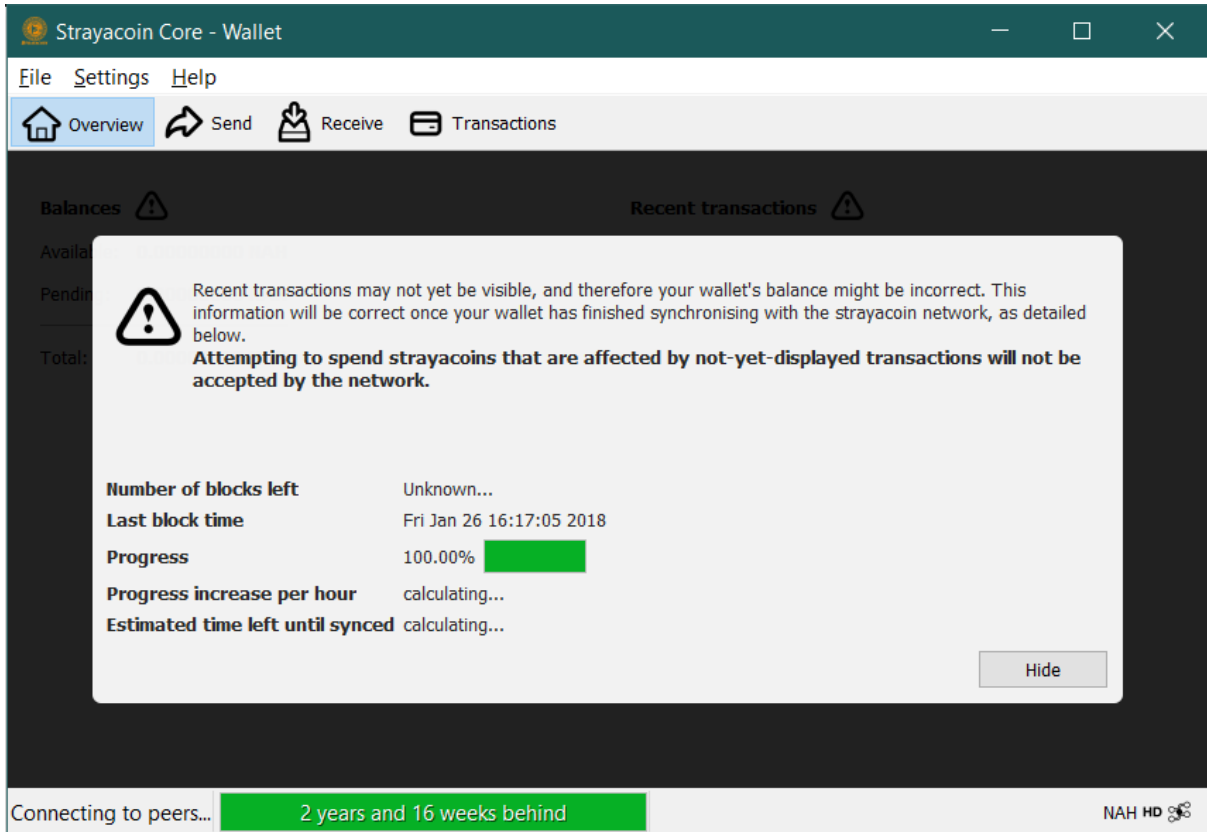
Strayacoin Core - Wallet

File Settings Help

Overview Send Receive Transactions

Balances

Recent transactions

Availa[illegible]

Pendin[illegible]

Total: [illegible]

Recent transactions may not yet be visible, and therefore your wallet's balance might be incorrect. This information will be correct once your wallet has finished synchronising with the strayacoin network, as detailed below.

**Attempting to spend strayacoins that are affected by not-yet-displayed transactions will not be accepted by the network.**

| | |
|---|---|
| **Number of blocks left** | Unknown... |
| **Last block time** | Fri Jan 26 16:17:05 2018 |
| **Progress** | 100.00% |
| **Progress increase per hour** | calculating... |
| **Estimated time left until synced** | calculating... |

Hide

Connecting to peers... 2 years and 16 weeks behind

NAH HD